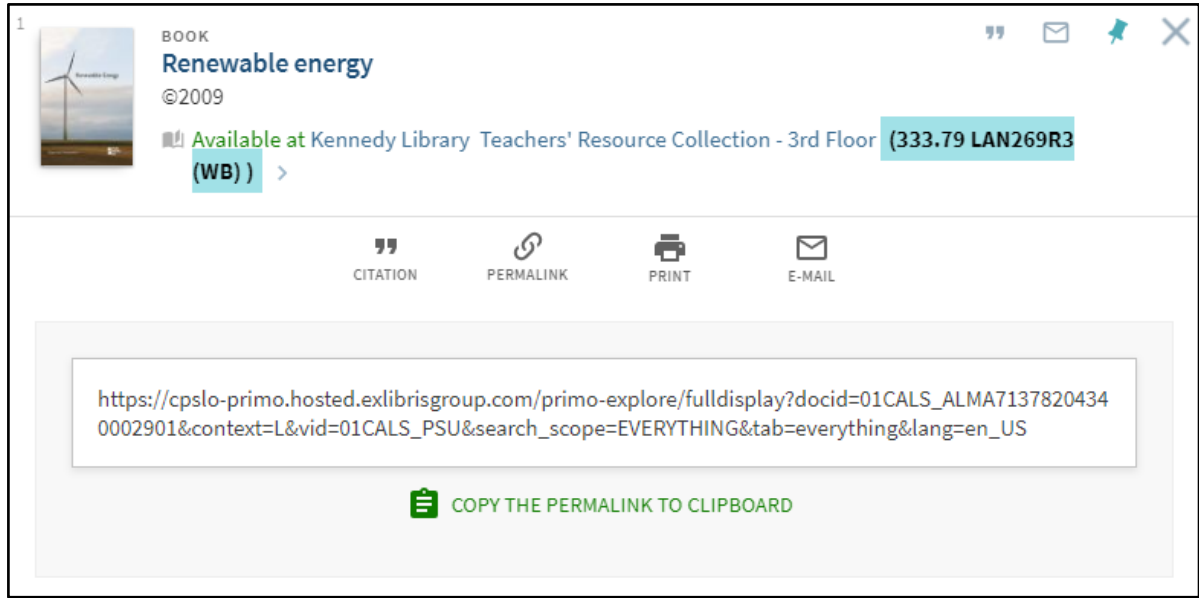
1

Renewable Energy

BOOK

Renewable energy

©2009

Available at Kennedy Library Teachers' Resource Collection - 3rd Floor (333.79 LAN269R3 (WB) ) >

CITATION

PERMALINK

PRINT

E-MAIL

https://cpslo-primo.hosted.exlibrisgroup.com/primo-explore/fulldisplay?docid=01CALS_ALMA71378204340002901&context=L&vid=01CALS_PSU&search_scope=EVERYTHING&tab=everything&lang=en_US

COPY THE PERMALINK TO CLIPBOARD